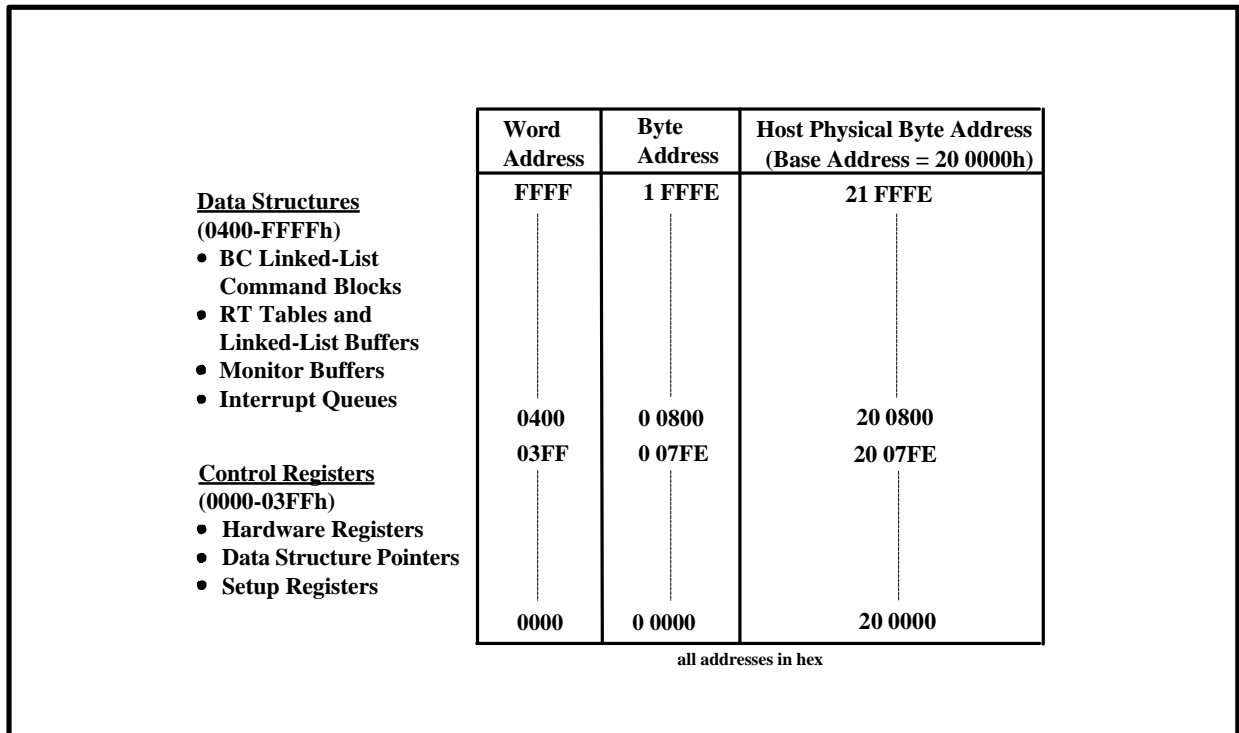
Data Structures
(0400-FFFFh)
• BC Linked-List Command Blocks
• RT Tables and Linked-List Buffers
• Monitor Buffers
• Interrupt Queues

Control Registers
(0000-03FFh)
• Hardware Registers
• Data Structure Pointers
• Setup Registers

| Word Address | Byte Address | Host Physical Byte Address (Base Address = 20 0000h) |
|---|---|---|
| FFFF | 1 FFFE | 21 FFFE |
| 0400 | 0 0800 | 20 0800 |
| 03FF | 0 07FE | 20 07FE |
| 0000 | 0 0000 | 20 0000 |

all addresses in hex